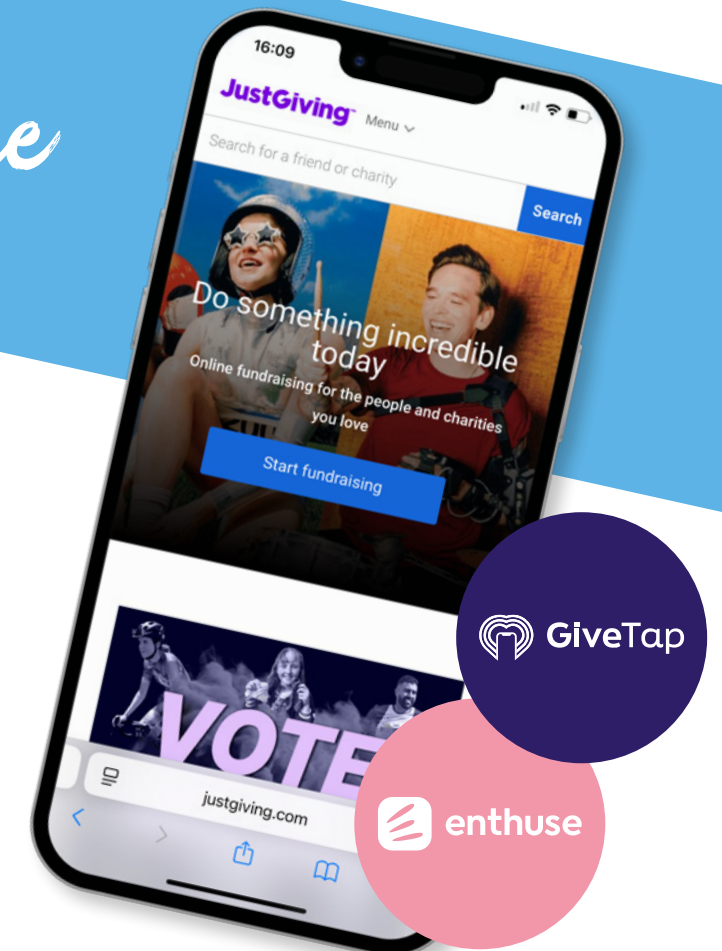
16:09

JustGiving Menu

Search for a friend or charity

Search

Do something incredible today

Online fundraising for the people and charities you love

Start fundraising

VOTE

justgiving.com

GiveTap

enthuse